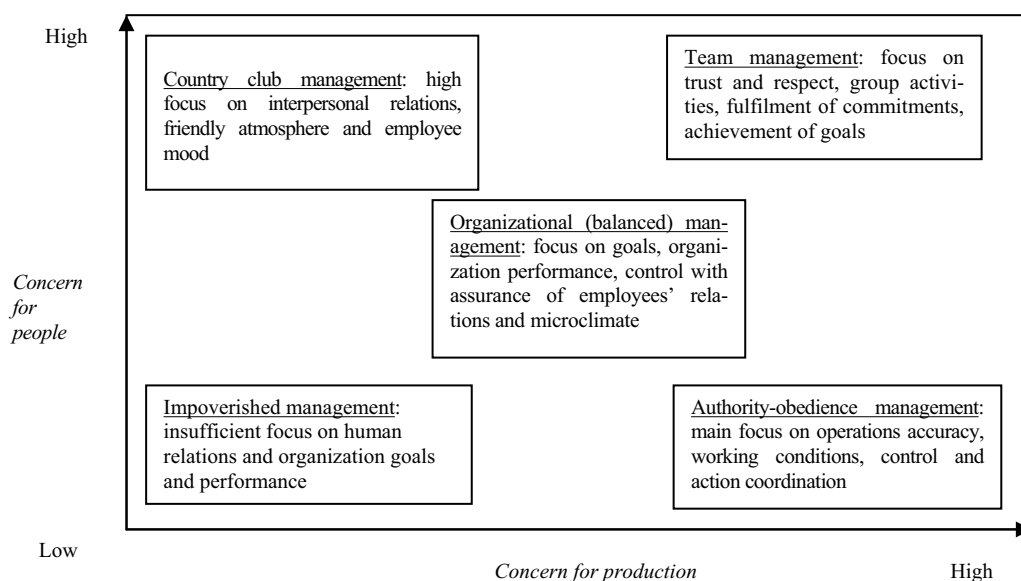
High

Country club management: high focus on interpersonal relations, friendly atmosphere and employee mood

Team management: focus on trust and respect, group activities, fulfilment of commitments, achievement of goals

Organizational (balanced) management: focus on goals, organization performance, control with assurance of employees' relations and microclimate

Concern for people

Impoverished management: insufficient focus on human relations and organization goals and performance

Authority-obedience management: main focus on operations accuracy, working conditions, control and action coordination

Low

Concern for production

High